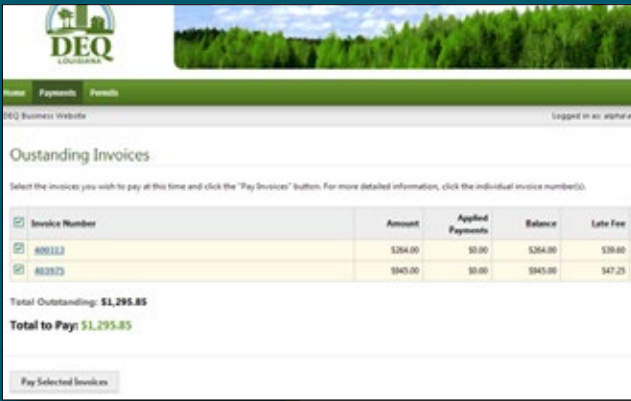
DEQ
LOUISIANA

Home Payments Permits

DEQ Business Website

Logged in as: alpha

Outstanding Invoices

Select the invoices you wish to pay at this time and click the "Pay Invoices" button. For more detailed information, click the individual invoice number(s).

| | Invoice Number | Amount | Applied Payments | Balance | Late Fee |
|---|---|---|---|---|---|
| ☑ | 400113 | $264.00 | $0.00 | $264.00 | $39.60 |
| ☑ | 403975 | $945.00 | $0.00 | $945.00 | $47.25 |

Total Outstanding: $1,295.85

Total to Pay: $1,295.85

Pay Selected Invoices